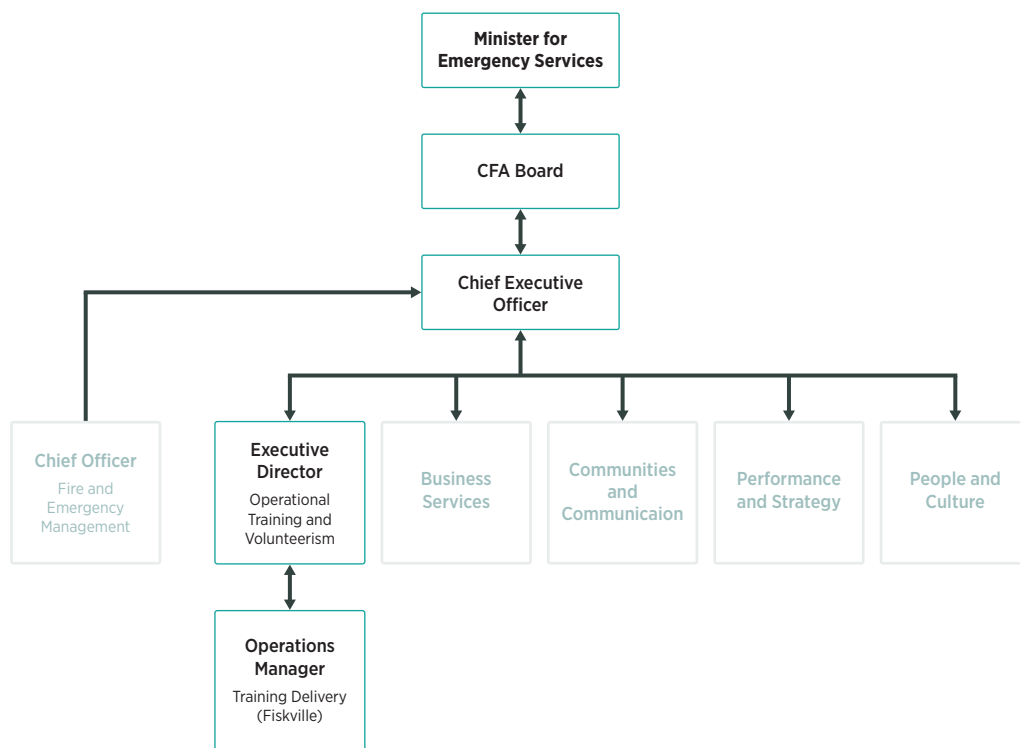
Minister for Emergency Services

CFA Board

Chief Executive Officer

Chief Officer
Fire and Emergency Management

Executive Director
Operational Training and Volunteerism

Business Services

Communities and Communicaion

Performance and Strategy

People and Culture

Operations Manager
Training Delivery (Fiskville)